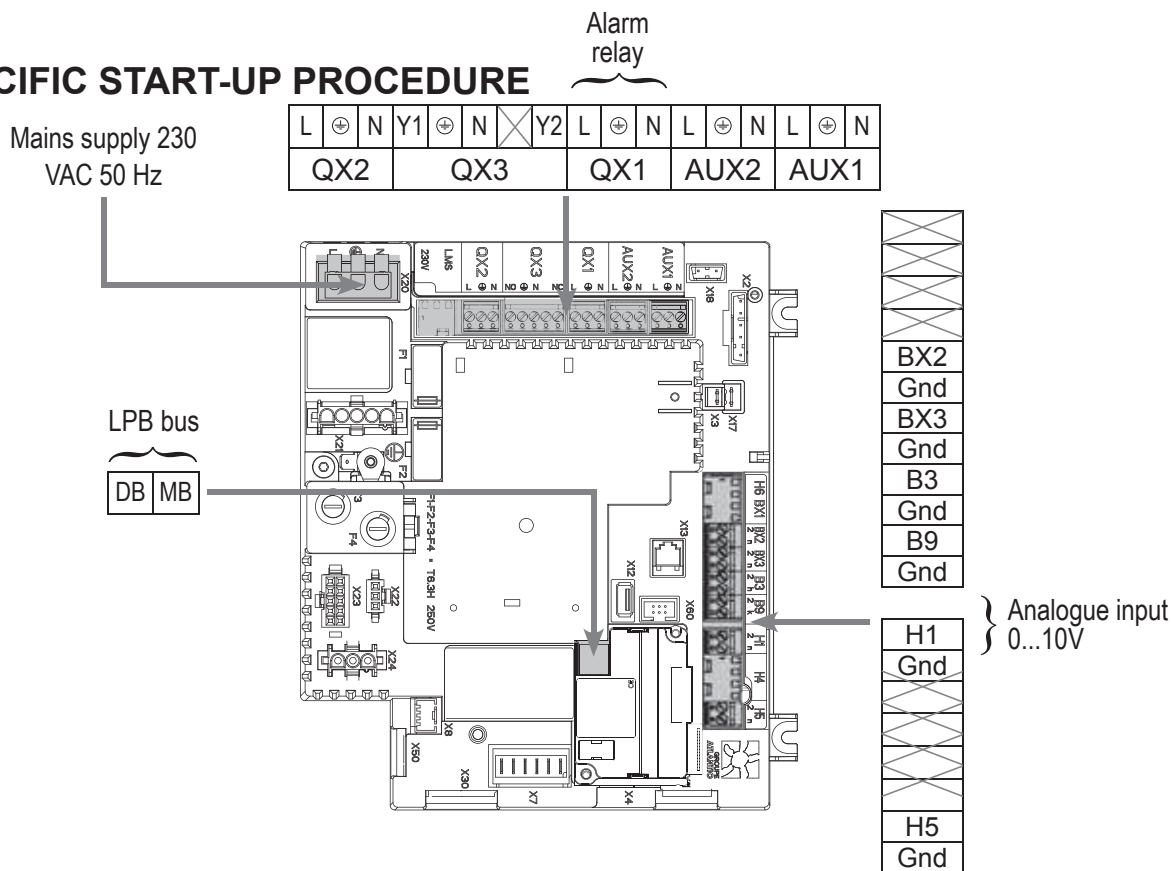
CIFIC START-UP PROCEDURE

Alarm relay

Mains supply 230 VAC 50 Hz

| L | ⊕ | N | Y1 | ⊕ | N | | Y2 | L | ⊕ | N | L | ⊕ | N | L | ⊕ | N |
|---|---|---|---|---|---|---|---|---|---|---|---|---|---|---|---|---|
| QX2 | | | QX3 | | | | | QX1 | | | AUX2 | | | AUX1 | | |

LPB bus

| DB | MB |
|---|---|

230V LMS QX2 QX3 QX1 AUX2 AUX1
L ⊕ N NO ⊕ N NC L ⊕ N L ⊕ N L ⊕ N
X20 X18 X2 F1 X21 F2 X3 X17 F3 F4 F1-F2-F3-F4 = T6,3H 250V X13 X12 X60 X23 X22 X24 X8 X50 X30 X7 X4
H6 BX1 BX2 BX3 B3 B9 H1 H4 H5

| BX2 |
|---|
| Gnd |
| BX3 |
| Gnd |
| B3 |
| Gnd |
| B9 |
| Gnd |

Analogue input 0...10V

| H1 |
|---|
| Gnd |

| H5 |
|---|
| Gnd |